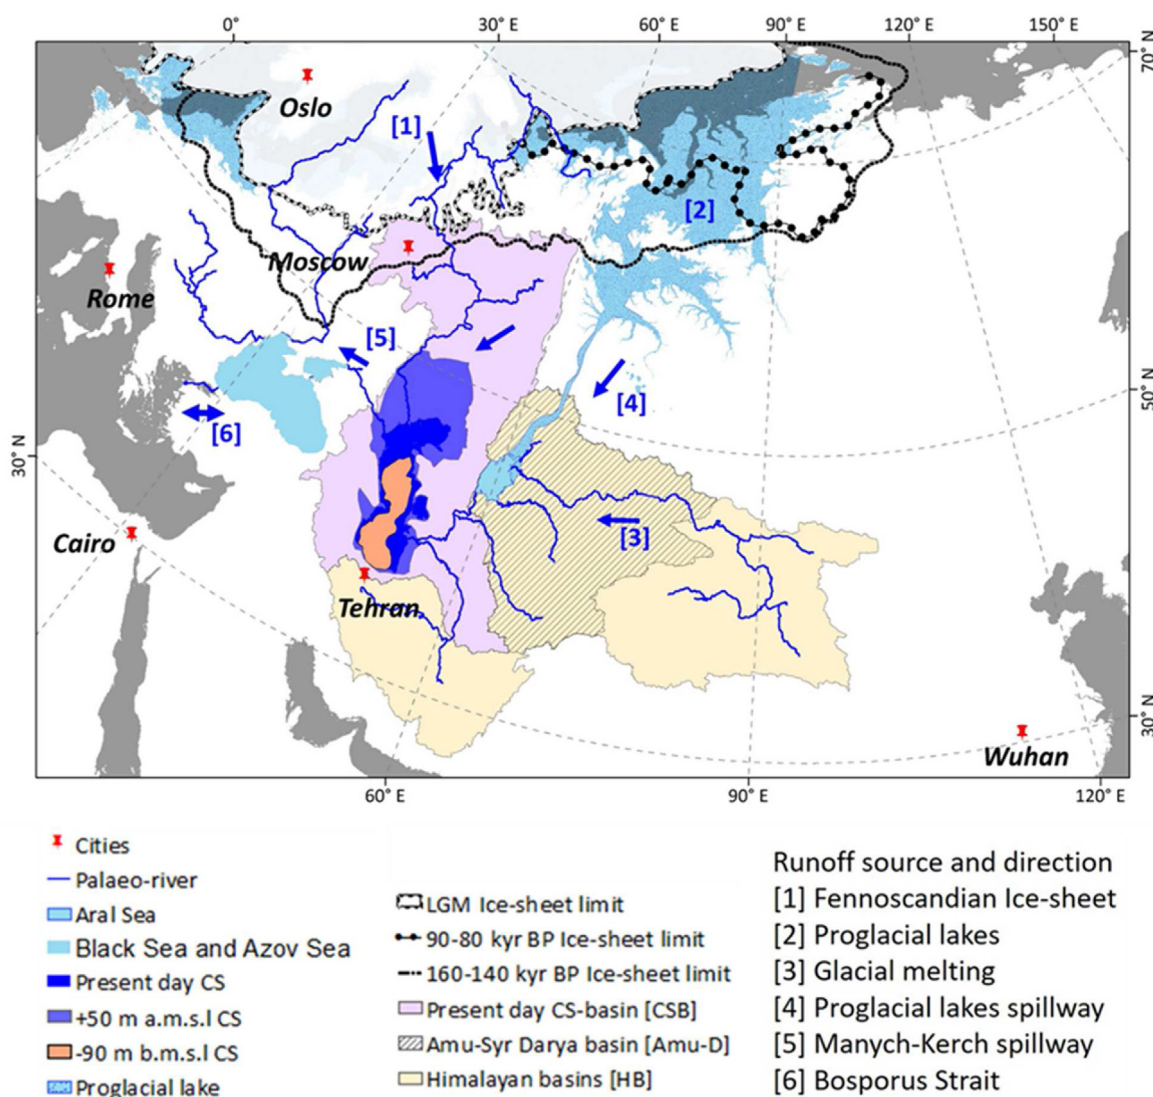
0° 30° E 60° E 90° E 120° E 150° E

70° N

Oslo

[1]

[2]

Moscow

Rome

[5]

[4]

50° N

[6]

30° N

Cairo

[3]

Tehran

30° N

Wuhan

60° E 90° E 120° E

Cities
Palaeo-river
Aral Sea
Black Sea and Azov Sea
Present day CS
+50 m a.m.s.l CS
-90 m b.m.s.l CS
Proglacial lake

LGM Ice-sheet limit
90-80 kyr BP Ice-sheet limit
160-140 kyr BP Ice-sheet limit
Present day CS-basin [CSB]
Amu-Syr Darya basin [Amu-D]
Himalayan basins [HB]

Runoff source and direction
[1] Fennoscandian Ice-sheet
[2] Proglacial lakes
[3] Glacial melting
[4] Proglacial lakes spillway
[5] Manych-Kerch spillway
[6] Bosporus Strait